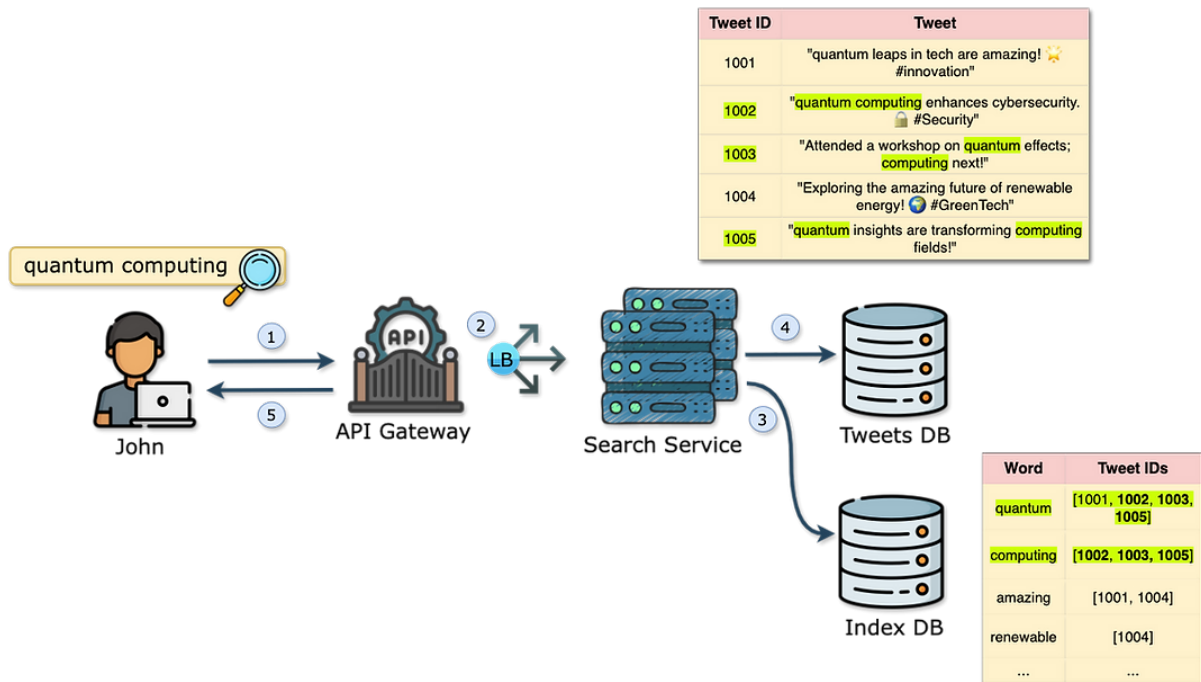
| Tweet ID | Tweet |
|---|---|
| 1001 | "quantum leaps in tech are amazing! 🌟 #innovation" |
| 1002 | "quantum computing enhances cybersecurity. 🔒 #Security" |
| 1003 | "Attended a workshop on quantum effects; computing next!" |
| 1004 | "Exploring the amazing future of renewable energy! 🌍 #GreenTech" |
| 1005 | "quantum insights are transforming computing fields!" |

quantum computing

1

5

John

API

API Gateway

2

LB

Search Service

4

3

Tweets DB

Index DB

| Word | Tweet IDs |
|---|---|
| quantum | [1001, 1002, 1003, 1005] |
| computing | [1002, 1003, 1005] |
| amazing | [1001, 1004] |
| renewable | [1004] |
| ... | ... |